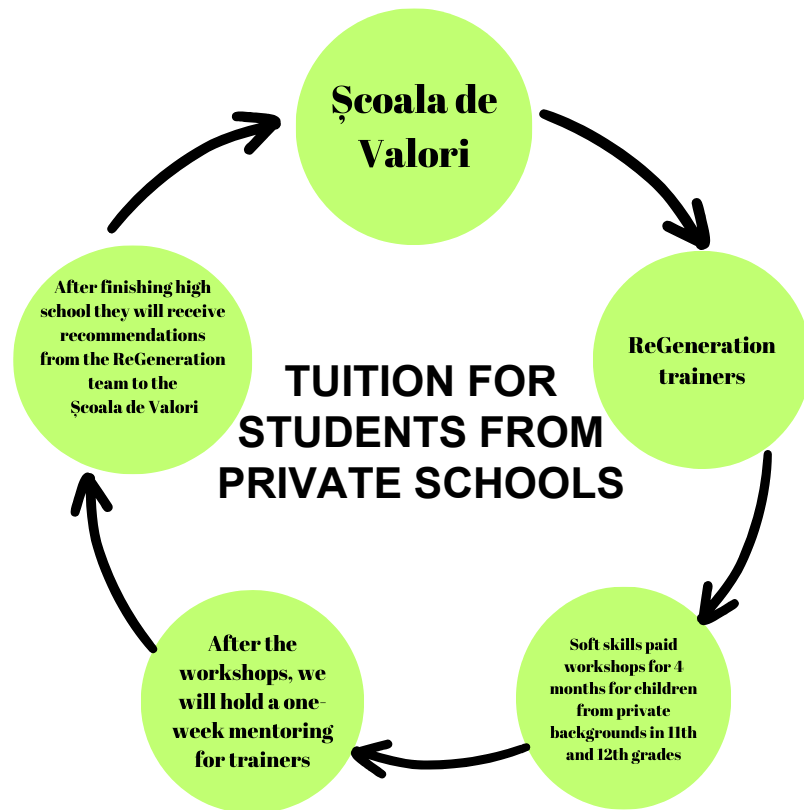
Școala de Valori

ReGeneration trainers

Soft skills paid workshops for 4 months for children from private backgrounds in 11th and 12th grades

After the workshops, we will hold a one-week mentoring for trainers

After finishing high school they will receive recommendations from the ReGeneration team to the Școala de Valori

TUITION FOR STUDENTS FROM PRIVATE SCHOOLS